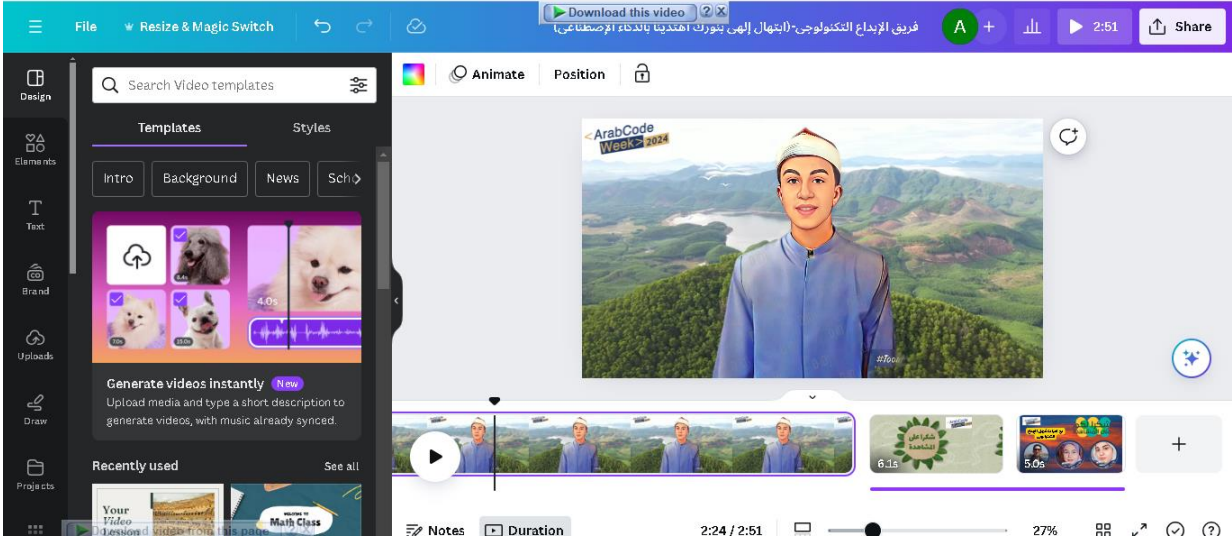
File Resize & Magic Switch

Download this video ? X

فريق الإبداع التكنولوجي-(ابتهال إلهي بتورك أهتدينا بالذكاء الإصطناعي)

A + 2:51 Share

Animate Position

Design
Elements
Text
Brand
Uploads
Draw
Projects

Search Video templates

Templates Styles

Intro Background News Sch

4.0s

Generate videos instantly New

Upload media and type a short description to generate videos, with music already synced.

Recently used See all

Your Video Lesson

Math Class

<ArabCode Week> 2024

#Too

6.1s

5.0s

Notes Duration 2:24 / 2:51 27%